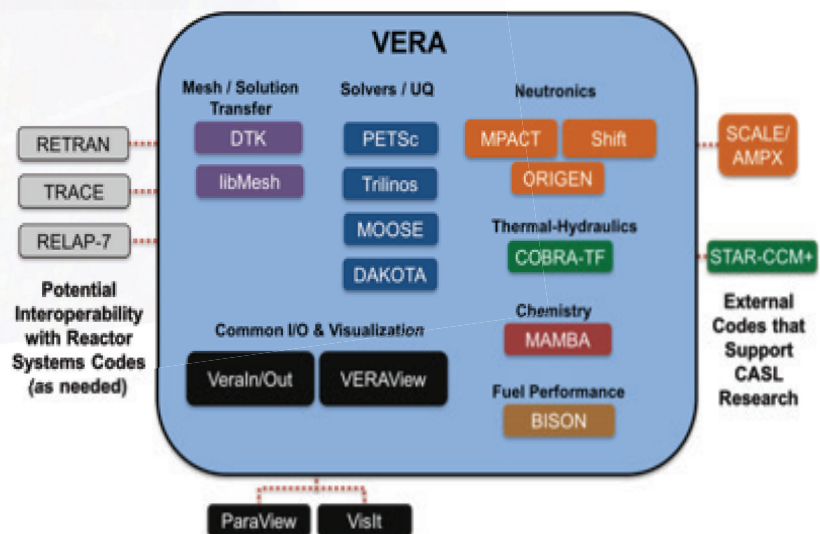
VERA

Mesh / Solution Transfer

DTK

libMesh

Solvers / UQ

PETSc

Trilinos

MOOSE

DAKOTA

Neutronics

MPACT

Shift

ORIGEN

Thermal-Hydraulics

COBRA-TF

Chemistry

MAMBA

Fuel Performance

BISON

Common I/O & Visualization

VeraIn/Out

VERAView

RETRAN

TRACE

RELAP-7

Potential Interoperability with Reactor Systems Codes (as needed)

SCALE/ AMPX

STAR-CCM+

External Codes that Support CASL Research

ParaView

VisIt